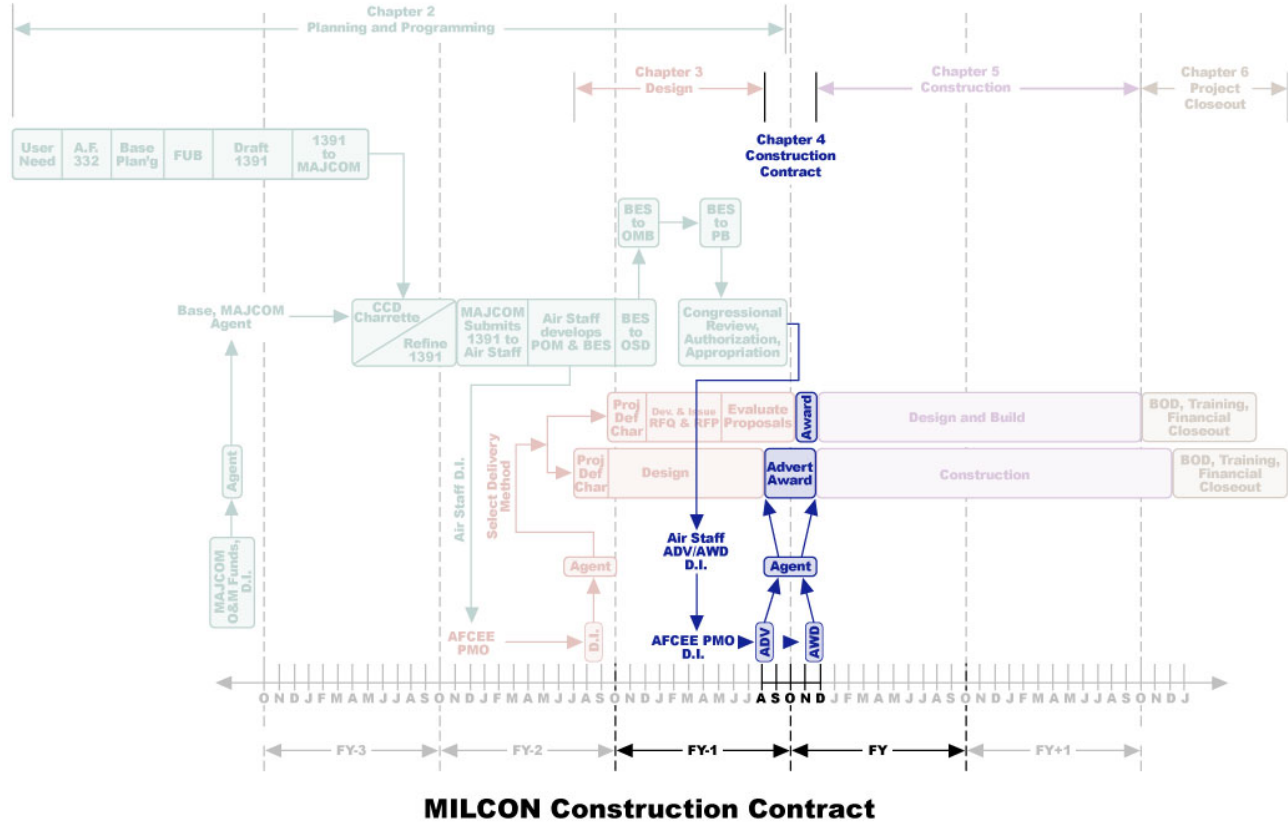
Chapter 2
Planning and Programming

Chapter 3
Design

Chapter 4
Construction
Contract

Chapter 5
Construction

Chapter 6
Project
Closeout

| User Need | A.F. 332 | Base Plan'g | FUB | Draft 1391 | 1391 to MAJCOM |
|---|---|---|---|---|---|

BES to OMB

BES to PB

Base, MAJCOM Agent

CCD Charrette

Refine 1391

MAJCOM Submits 1391 to Air Staff

Air Staff develops POM & BES

BES to OSD

Congressional Review, Authorization, Appropriation

Proj Def Char

Dev. & Issue RFQ & RFP

Evaluate Proposals

Award

Design and Build

BOD, Training, Financial Closeout

Proj Def Char

Design

Advert Award

Construction

BOD, Training, Financial Closeout

Agent

MAJCOM O&M Funds, D.I.

Air Staff D.I.

Select Delivery Method

Agent

Air Staff ADV/AWD D.I.

Agent

AFCEE PMO

D.I.

AFCEE PMO D.I.

ADV

AWD

O N D J F M A M J J A S O N D J F M A M J J A S O N D J F M A M J J A S O N D J F M A M J J A S O N D J F M A M J J A S O N D J

FY-3

FY-2

FY-1

FY

FY+1

MILCON Construction Contract